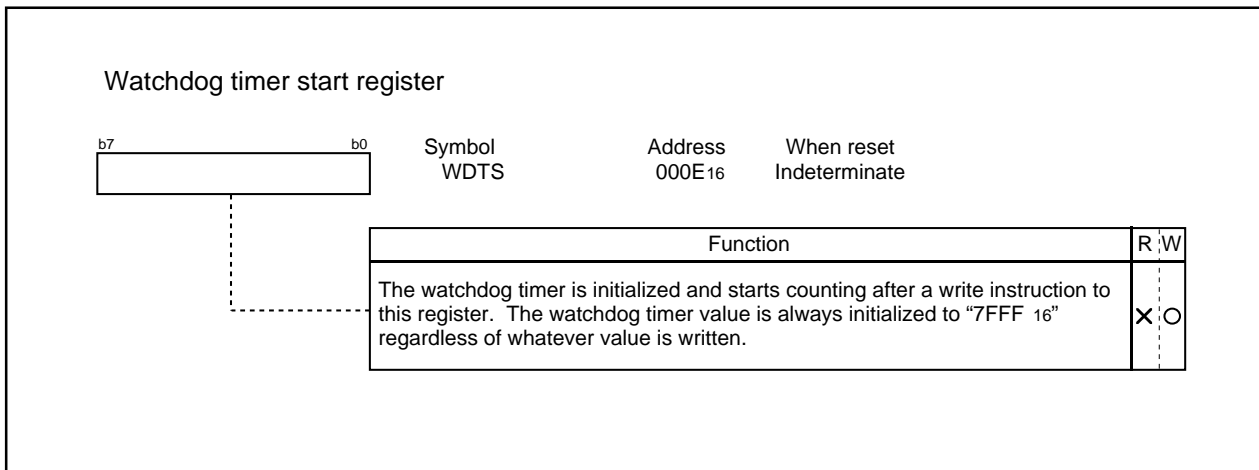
Watchdog timer start register

b7 b0

| Symbol | Address | When reset |
|---|---|---|
| WDTS | $000E_{16}$ | Indeterminate |

| Function | R | W |
|---|---|---|
| The watchdog timer is initialized and starts counting after a write instruction to this register. The watchdog timer value is always initialized to "$7FFF_{16}$" regardless of whatever value is written. | × | ○ |